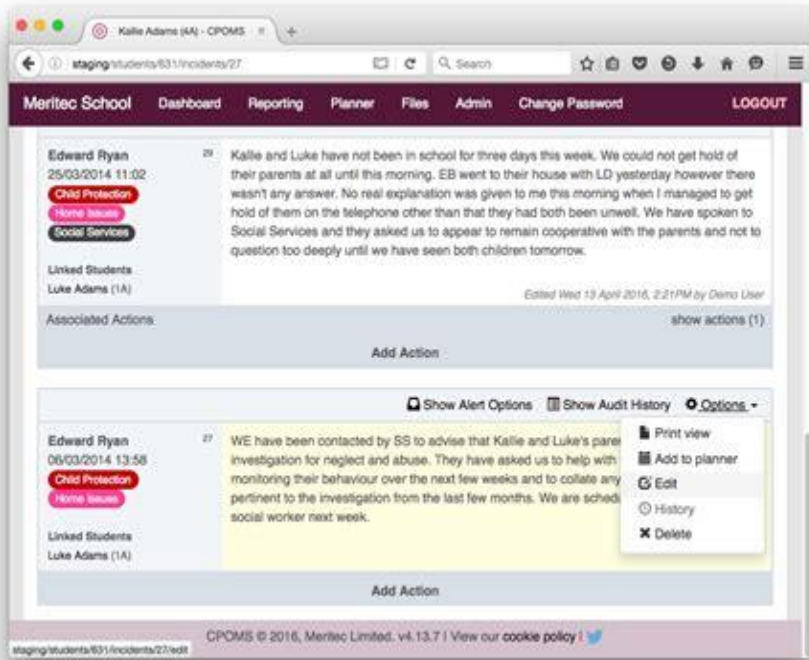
Kallie Adams (4A) - CPOMS

staging/students/631/incidents/27

Search

Meritec School Dashboard Reporting Planner Files Admin Change Password LOGOUT

Edward Ryan
25/03/2014 11:02
Child Protection
Home Issues
Social Services

Linked Students
Luke Adams (1A)

29

Kallie and Luke have not been in school for three days this week. We could not get hold of their parents at all until this morning. EB went to their house with LD yesterday however there wasn't any answer. No real explanation was given to me this morning when I managed to get hold of them on the telephone other than that they had both been unwell. We have spoken to Social Services and they asked us to appear to remain cooperative with the parents and not to question too deeply until we have seen both children tomorrow.

Edited Wed 13 April 2016, 2:21PM by Demo User

Associated Actions
show actions (1)

Add Action

Show Alert Options Show Audit History Options

Edward Ryan
06/03/2014 13:58
Child Protection
Home Issues

Linked Students
Luke Adams (1A)

27

WE have been contacted by SS to advise that Kallie and Luke's pare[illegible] investigation for neglect and abuse. They have asked us to help with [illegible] monitoring their behaviour over the next few weeks and to collate any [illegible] pertinent to the investigation from the last few months. We are sched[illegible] social worker next week.

Print view
Add to planner
Edit
History
Delete

Add Action

CPOMS © 2016, Meritec Limited. v4.13.7 | View our cookie policy |

staging/students/631/incidents/27/edit